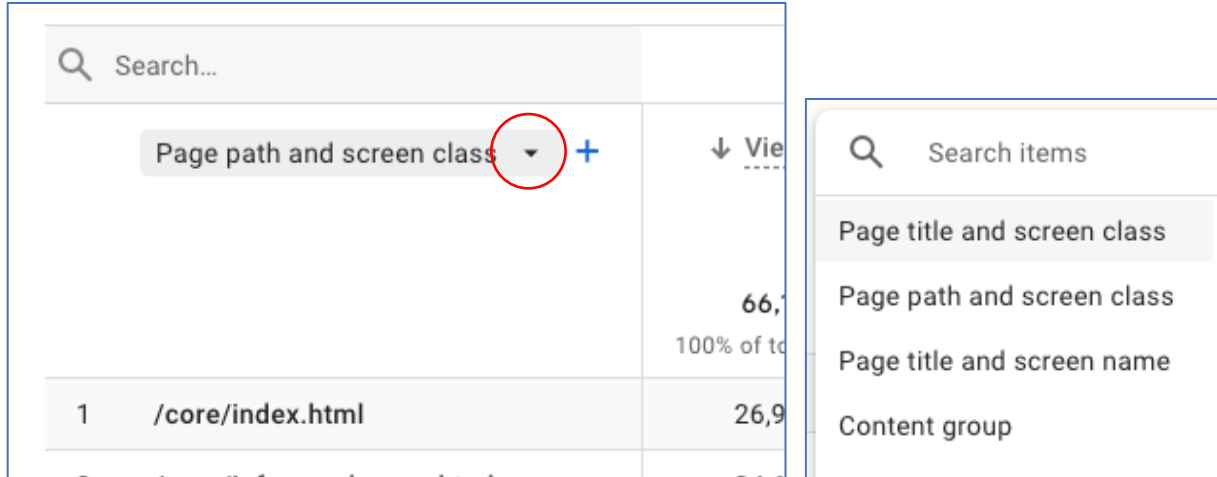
Search...

Page path and screen class +

↓ Vie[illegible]

66,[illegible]
100% of to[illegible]

1 /core/index.html 26,9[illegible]

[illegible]

Search items

Page title and screen class

Page path and screen class

Page title and screen name

Content group